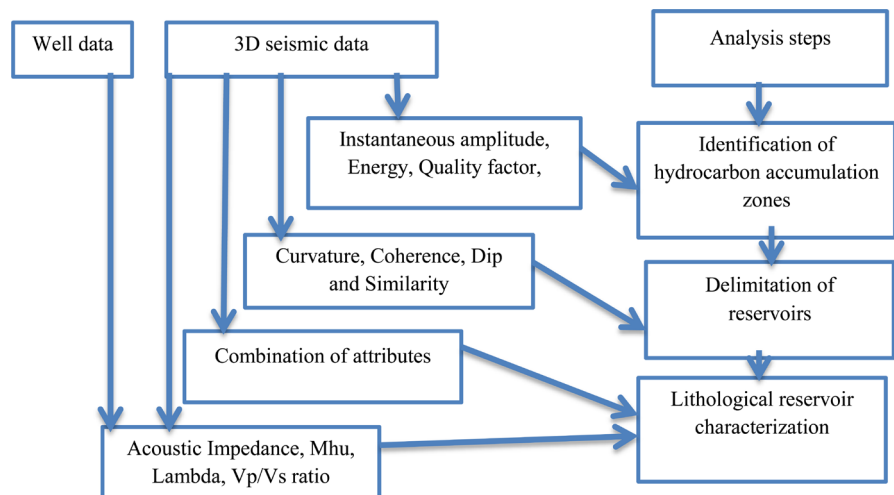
Well data

3D seismic data

Analysis steps

Instantaneous amplitude, Energy, Quality factor,

Identification of hydrocarbon accumulation zones

Curvature, Coherence, Dip and Similarity

Delimitation of reservoirs

Combination of attributes

Lithological reservoir characterization

Acoustic Impedance, Mhu, Lambda, Vp/Vs ratio